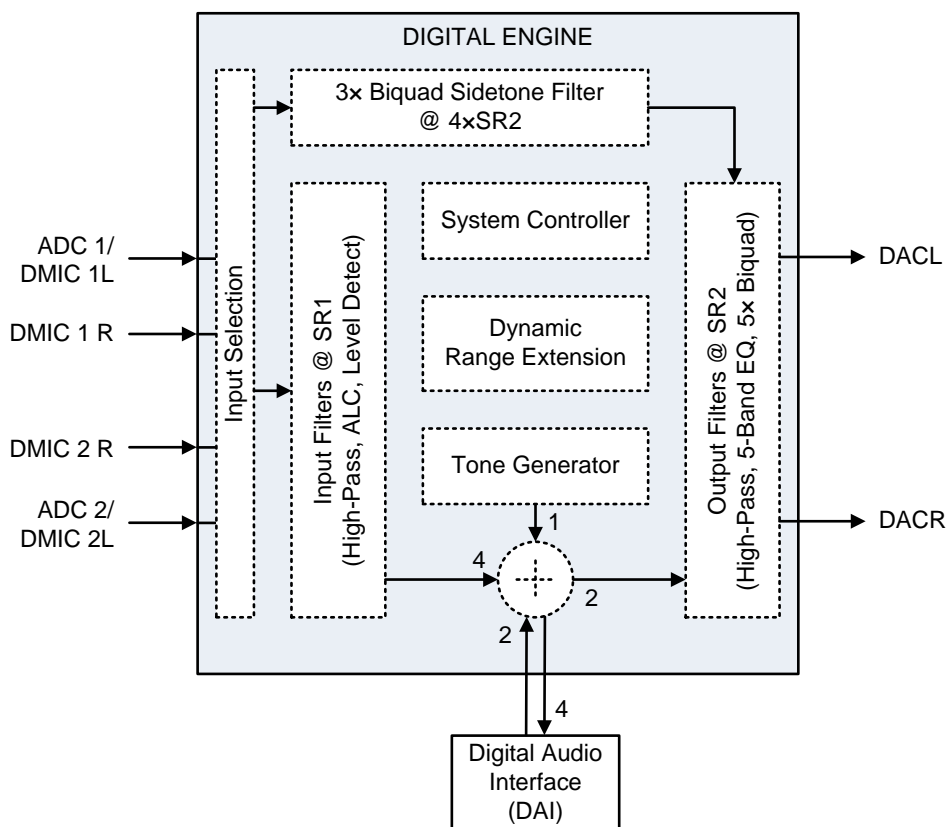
DIGITAL ENGINE

3× Biquad Sidetone Filter
@ 4×SR2

ADC 1/
DMIC 1L

DMIC 1 R

DMIC 2 R

ADC 2/
DMIC 2L

Input Selection

Input Filters @ SR1
(High-Pass, ALC, Level Detect)

System Controller

Dynamic
Range Extension

Tone Generator

1

4

+

2

2

4

Output Filters @ SR2
(High-Pass, 5-Band EQ, 5× Biquad)

DACL

DACR

Digital Audio
Interface
(DAI)